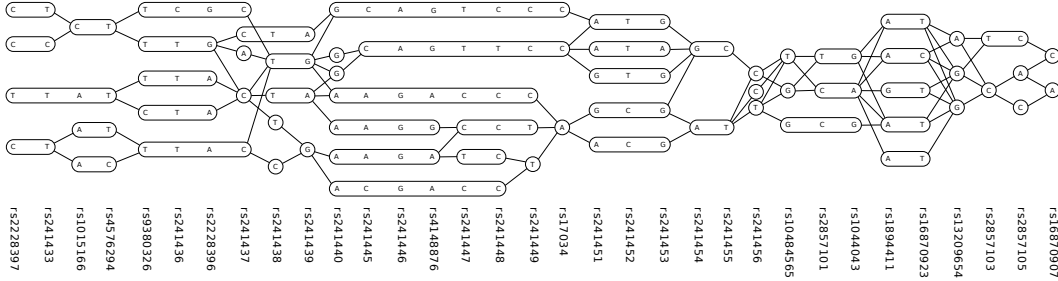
C T
C C
C T
T C G C
T T G
C T A
A
T G
G C A G T C C C
G
C A G T T C C
G
A T G
A T A
G T G
G C
C
C
T
T
T G
G
C A
G C G
A T
A C
G T
A T
A T
A
G
G
T C
C
A
C
C
T T A
C T A
T T A T
C
T A
A A G A C C C
A A G G C C T
A
G C G
A C G
A T
C T
A T
A C
T T A C
T
C
G
A A G A T C
T
A C G A C C
rs2228397
rs241433
rs1015166
rs4576294
rs9380326
rs241436
rs2228396
rs241437
rs241438
rs241439
rs241440
rs241445
rs241446
rs4148876
rs241447
rs241448
rs241449
rs17034
rs241451
rs241452
rs241453
rs241454
rs241455
rs241456
rs10484565
rs2857101
rs1044043
rs1894411
rs16870923
rs13209654
rs2857103
rs2857105
rs16870907